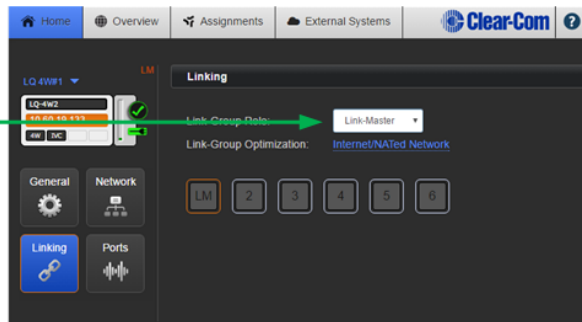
Home
Overview
Assignments
External Systems
Clear-Com
?

LQ 4W#1
LM
LQ-4W2
10.60.10.123
4W
IVC

General
Network
Linking
Ports

Linking

Link-Group Role:
Link-Master
Link-Group Optimization:
Internet/NATed Network

LM
2
3
4
5
6